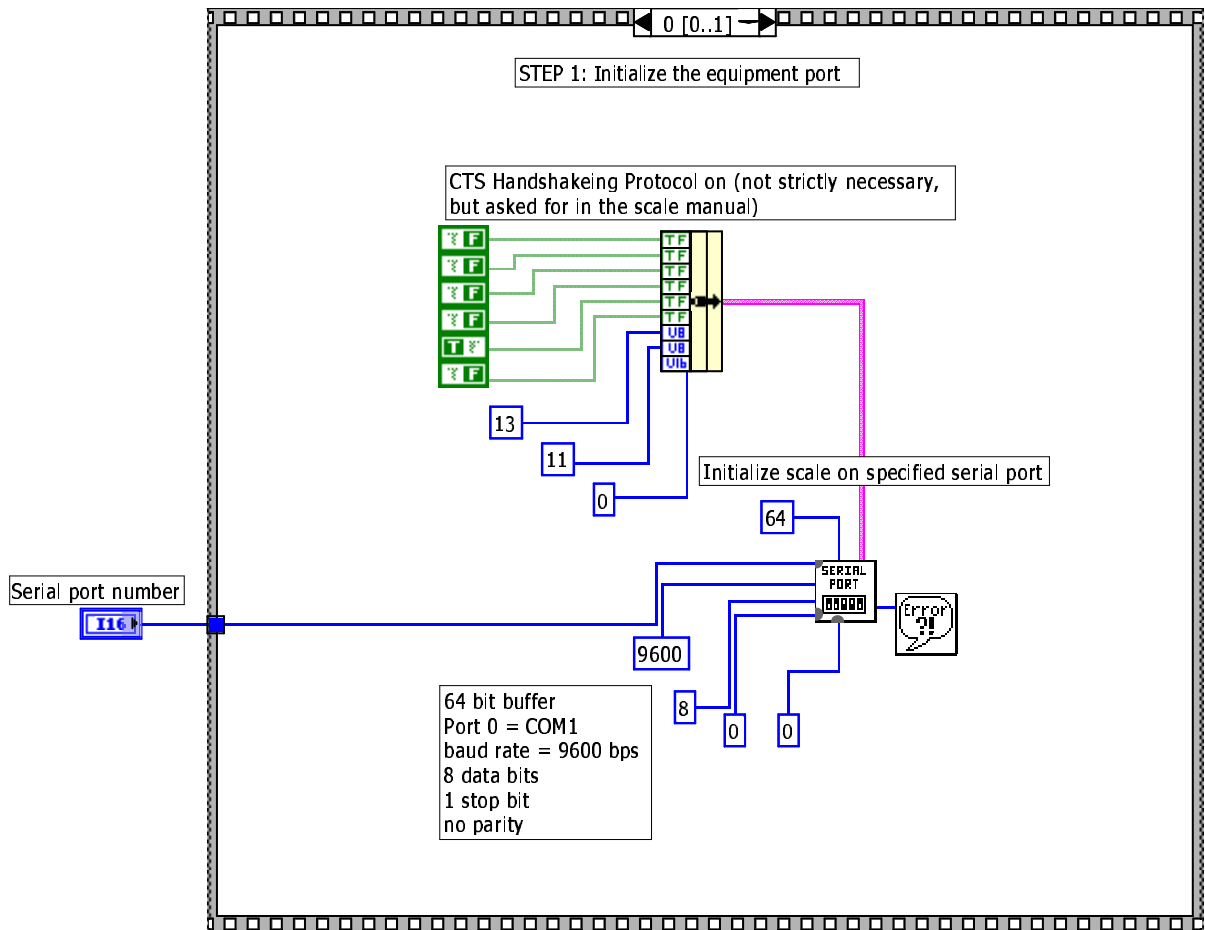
0 [0..1]

STEP 1: Initialize the equipment port

CTS Handshakeing Protocol on (not strictly necessary, but asked for in the scale manual)

F
F
F
F
T
F

TF
TF
TF
TF
TF
TF
U8
U8
U16

13

11

0

Initialize scale on specified serial port

64

Serial port number

I16

SERIAL PORT

Error ?!

9600

8

0

0

64 bit buffer
Port 0 = COM1
baud rate = 9600 bps
8 data bits
1 stop bit
no parity